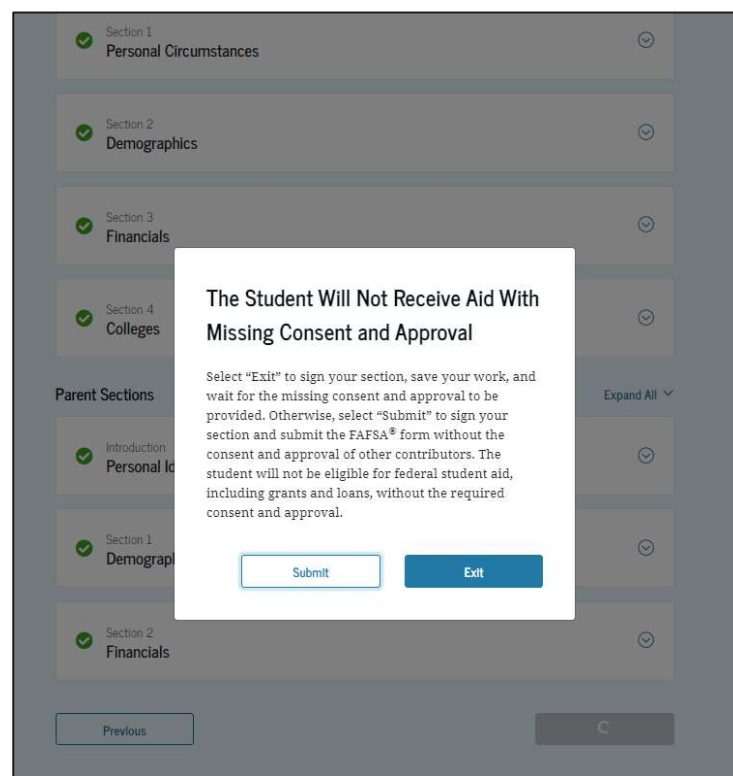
Section 1
Personal Circumstances

Section 2
Demographics

Section 3
Financials

Section 4
Colleges

Parent Sections

Expand All

Introduction
Personal Id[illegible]

Section 1
Demograph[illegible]

Section 2
Financials

Previous

The Student Will Not Receive Aid With Missing Consent and Approval

Select "Exit" to sign your section, save your work, and wait for the missing consent and approval to be provided. Otherwise, select "Submit" to sign your section and submit the FAFSA® form without the consent and approval of other contributors. The student will not be eligible for federal student aid, including grants and loans, without the required consent and approval.

Submit

Exit